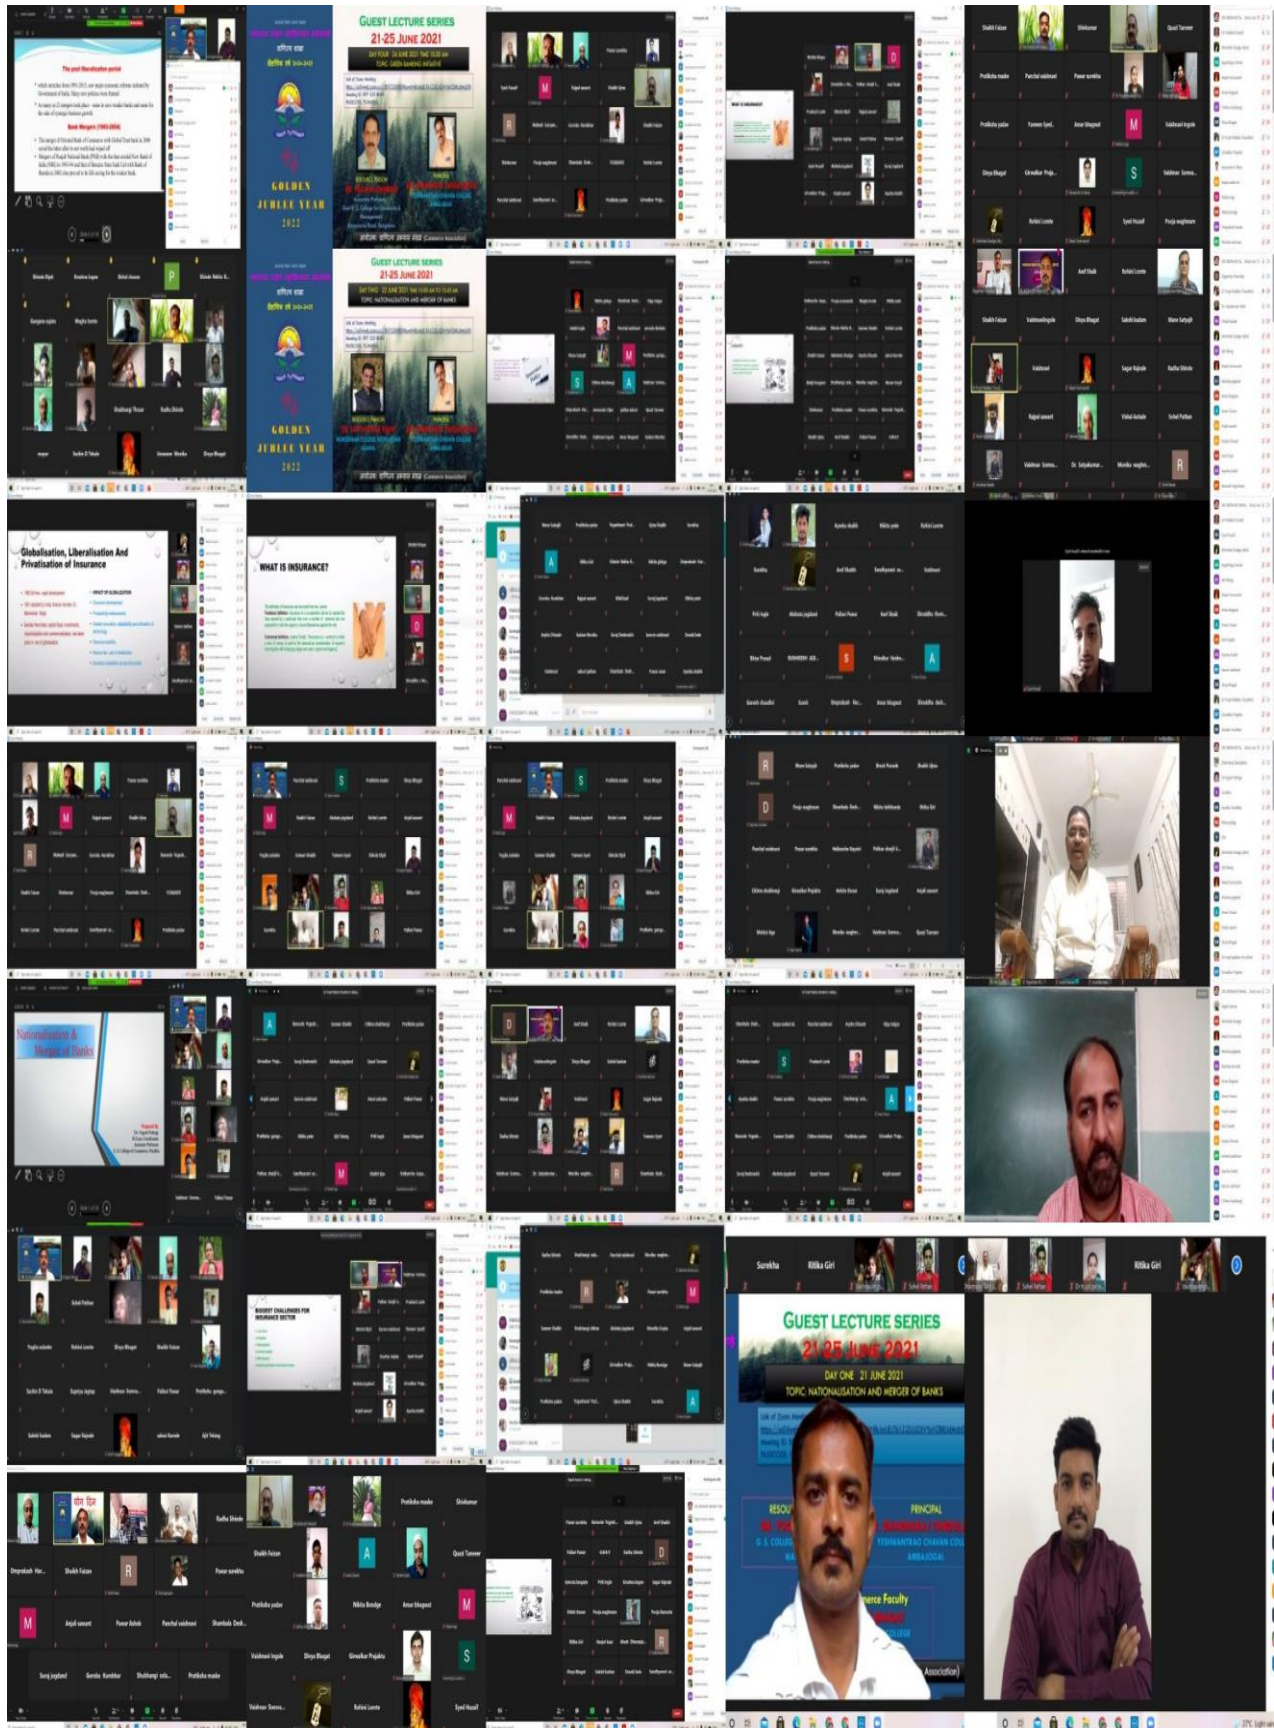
The post liberalisation period

Bank Mergers (1993-2004)

GUEST LECTURE SERIES
21-25 JUNE 2021
DAY FOUR 24 JUNE 2021
TOPIC: GREEN BANKING INITIATIVE

GOLDEN JUBILEE YEAR 2022

GUEST LECTURE SERIES
21-25 JUNE 2021
DAY TWO 22 JUNE 2021
TOPIC: NATIONALISATION AND MERGER OF BANKS

GOLDEN JUBILEE YEAR 2022

Globalisation, Liberalisation And Privatisation of Insurance

WHAT IS INSURANCE?

Nationalisation & Merger of Banks

BIGGEST CHALLENGES FOR INSURANCE SECTOR

Surekha
Ritika Giri
Ritika Giri

GUEST LECTURE SERIES
21-25 JUNE 2021
DAY ONE 21 JUNE 2021
TOPIC: NATIONALISATION AND MERGER OF BANKS
PRINCIPAL
YESHWANTRAO CHAVAN COLL
AMBAJOGAI
merce Faculty
Association)

Shaikh Faizan
Shivkumar
Quazi Tanveer
Pratiksha made
Panchal vaishnavi
Pawar surekha
Pratiksha yadav
Anna Bhagwat
Vaishnavi Ingole
Divya Bhagat
Girwalkar Praja
Vaishnavi Sonna
Syed Husaif
Pooja waghmare
Rohini Lomte
Asif Shaikh
Sakshi kadam
Mane Satyajit
Sagar Rajnale
Radha Shinde
Rajpal sawant
Vishal Kolale
Sohel Pathan
Dr. Satyakumar
Monika waghm
Omprakash Har
Anjali sawant
Pawar Ashok
Panchal vaishnavi
Shamkala Desh
Suraj Jaybhaye
Gorsha Kumbhar
Shubhangi sola
Nikita Bondge